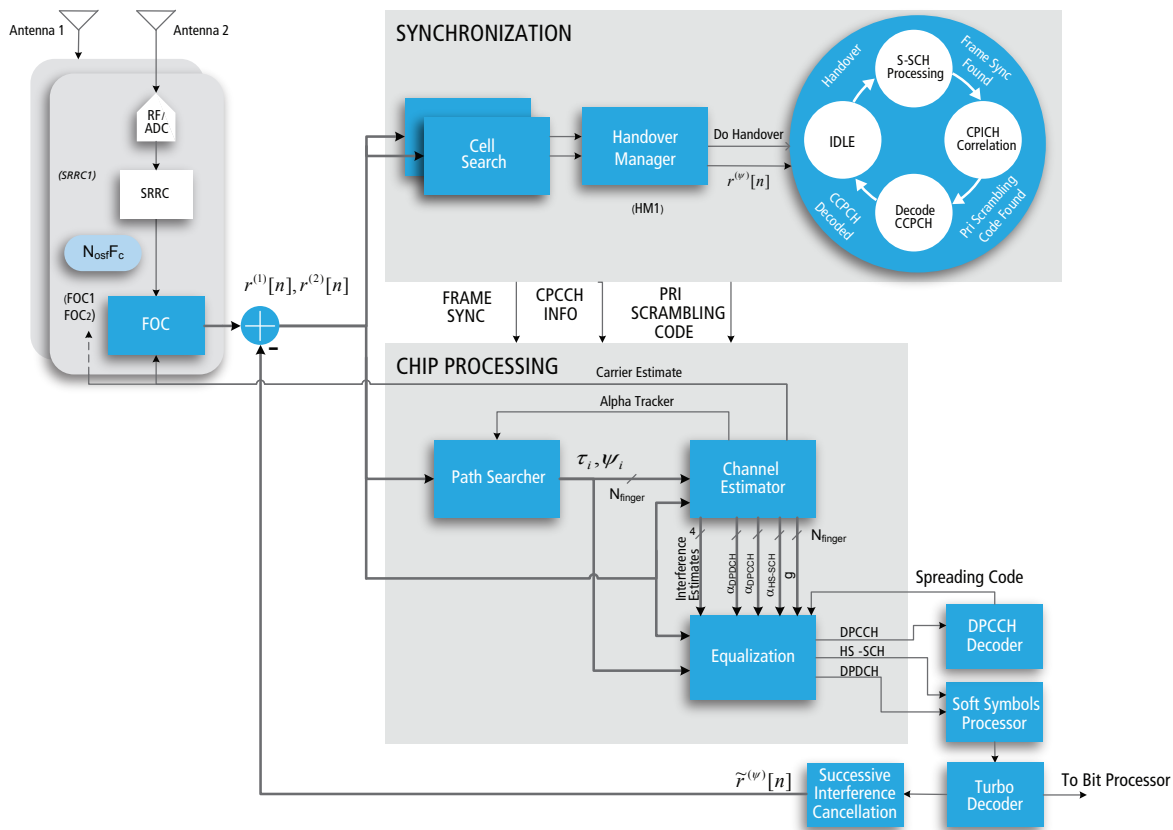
Antenna 1
Antenna 2

RF/ ADC
(SRRC1)
SRRC
$N_{osf}F_c$
(FOC1 FOC2)
FOC
$r^{(1)}[n], r^{(2)}[n]$
-

SYNCHRONIZATION
Cell Search
Handover Manager
Do Handover
$r^{(\psi)}[n]$
(HM1)

Handover
S-SCH Processing
Frame Sync Found
IDLE
CPICH Correlation
CCPCH Decoded
Decode CCPCH
Pri Scrambling Code Found

FRAME SYNC
CPCCH INFO
PRI SCRAMBLING CODE

CHIP PROCESSING
Carrier Estimate
Alpha Tracker
Path Searcher
$\tau_i, \psi_i$
$N_{finger}$
Channel Estimator
4
Interference Estimates
$\alpha_{DPDCH}$
$\alpha_{DPCCH}$
$\alpha_{HS-SCH}$
g
$N_{finger}$
Spreading Code
Equalization
DPCCH
HS -SCH
DPDCH
DPCCH Decoder
Soft Symbols Processor
Turbo Decoder
To Bit Processor
$\tilde{r}^{(\psi)}[n]$
Successive Interference Cancellation